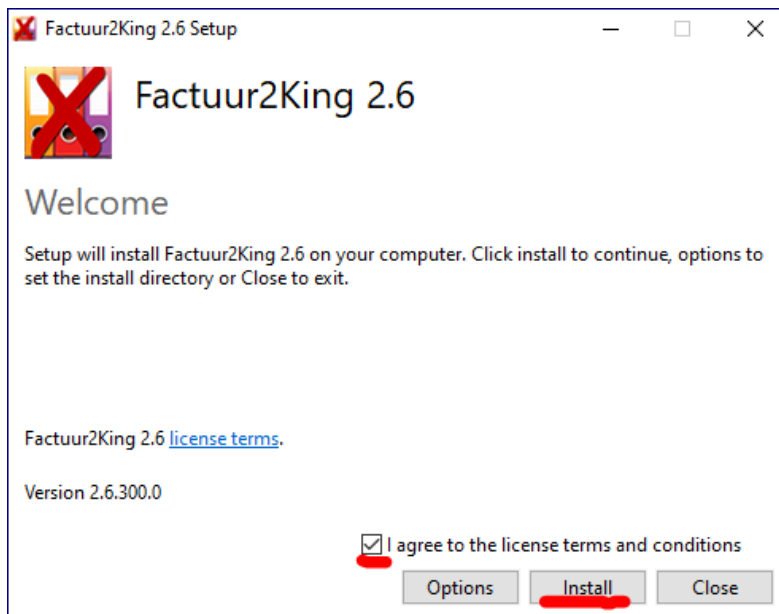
Factuur2King 2.6 Setup

Factuur2King 2.6

Welcome

Setup will install Factuur2King 2.6 on your computer. Click install to continue, options to set the install directory or Close to exit.

Factuur2King 2.6 license terms.

Version 2.6.300.0

I agree to the license terms and conditions

Options Install Close